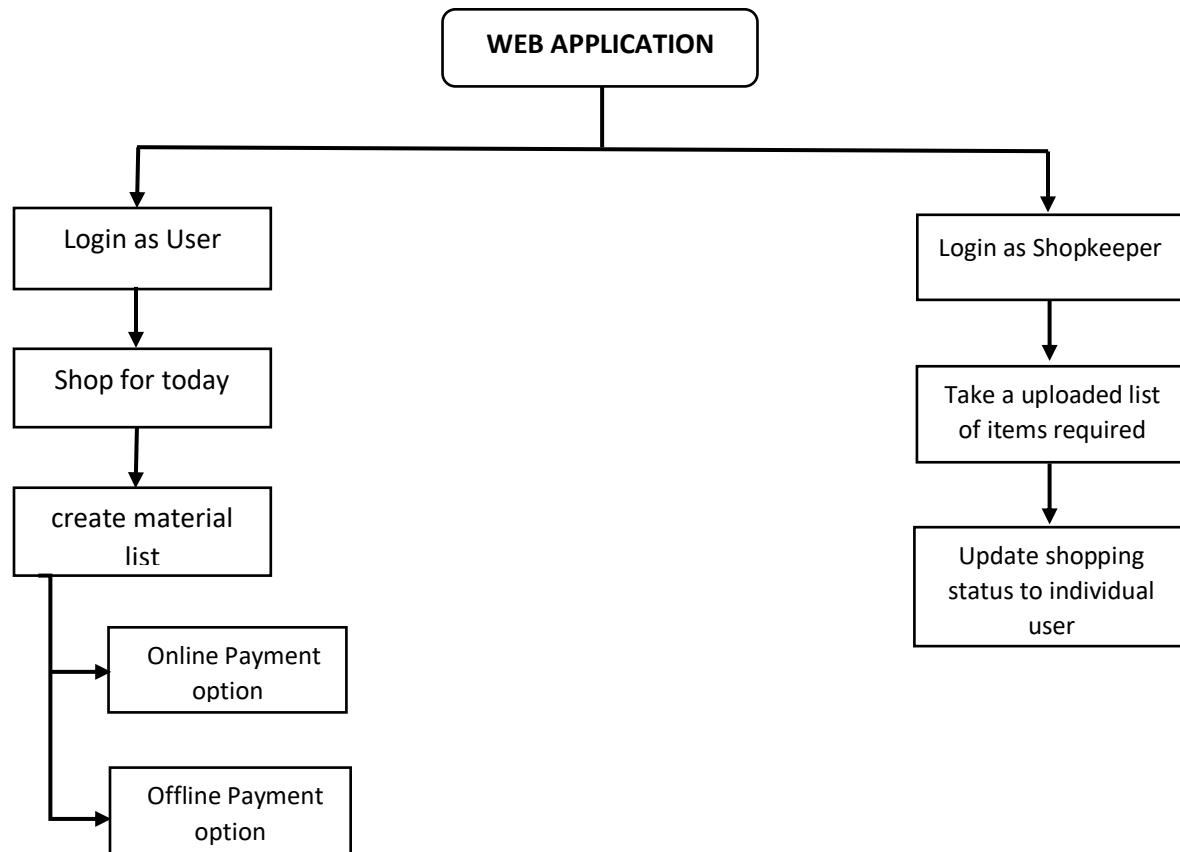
WEB APPLICATION

Login as User

Shop for today

create material list

Online Payment option

Offline Payment option

Login as Shopkeeper

Take a uploaded list of items required

Update shopping status to individual user